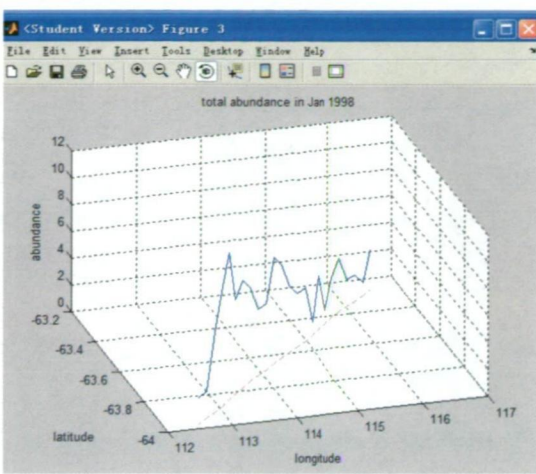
<Student Version> Figure 3

File Edit View Insert Tools Desktop Window Help

total abundance in Jan 1998

abundance

12
10
8
6
4
2
0

-63.2
-63.4
-63.6
-63.8
-64

latitude

112
113
114
115
116
117

longtude